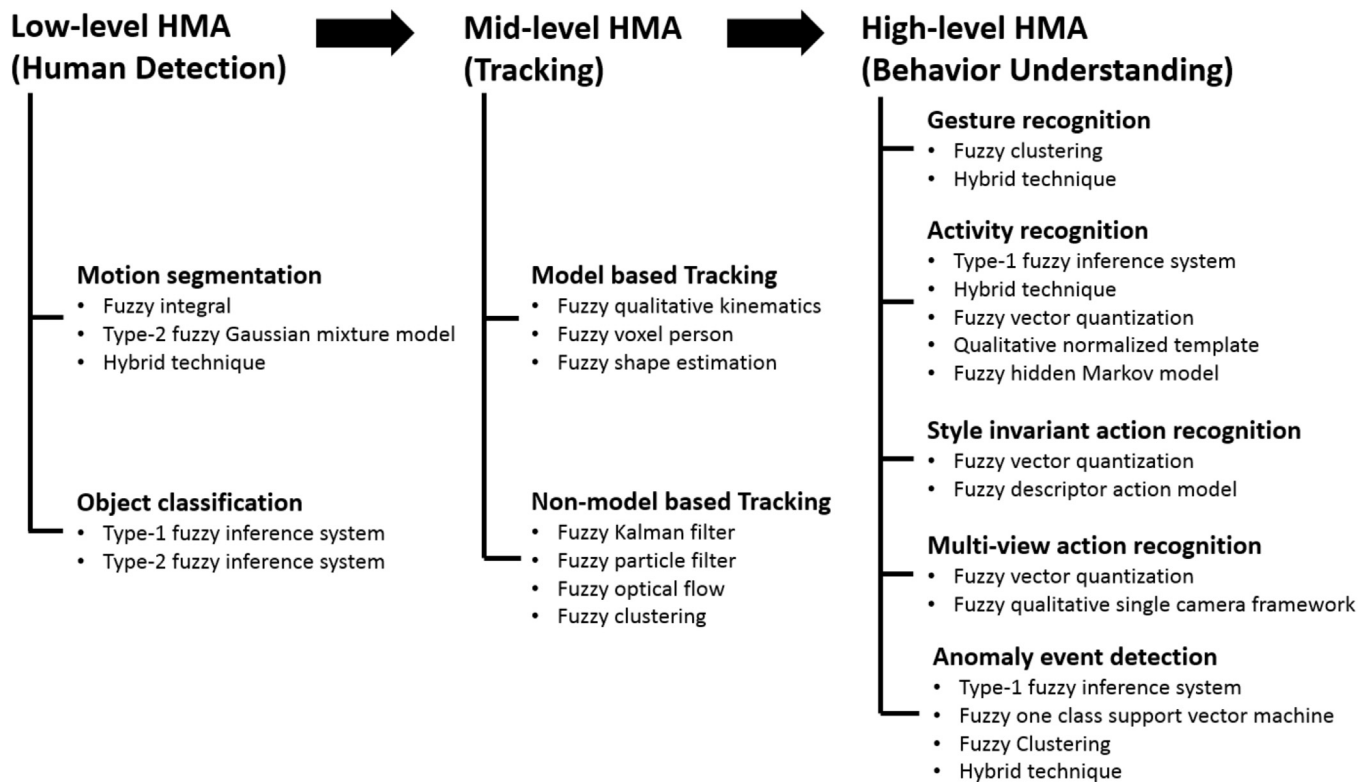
Low-level HMA
(Human Detection)

Motion segmentation
• Fuzzy integral
• Type-2 fuzzy Gaussian mixture model
• Hybrid technique

Object classification
• Type-1 fuzzy inference system
• Type-2 fuzzy inference system

Mid-level HMA
(Tracking)

Model based Tracking
• Fuzzy qualitative kinematics
• Fuzzy voxel person
• Fuzzy shape estimation

Non-model based Tracking
• Fuzzy Kalman filter
• Fuzzy particle filter
• Fuzzy optical flow
• Fuzzy clustering

High-level HMA
(Behavior Understanding)

Gesture recognition
• Fuzzy clustering
• Hybrid technique

Activity recognition
• Type-1 fuzzy inference system
• Hybrid technique
• Fuzzy vector quantization
• Qualitative normalized template
• Fuzzy hidden Markov model

Style invariant action recognition
• Fuzzy vector quantization
• Fuzzy descriptor action model

Multi-view action recognition
• Fuzzy vector quantization
• Fuzzy qualitative single camera framework

Anomaly event detection
• Type-1 fuzzy inference system
• Fuzzy one class support vector machine
• Fuzzy Clustering
• Hybrid technique